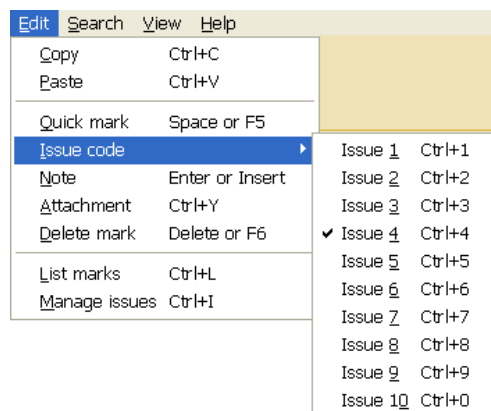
Edit Search View Help

Copy Ctrl+C
Paste Ctrl+V

Quick mark Space or F5
Issue code
Note Enter or Insert
Attachment Ctrl+Y
Delete mark Delete or F6

List marks Ctrl+L
Manage issues Ctrl+I

Issue 1 Ctrl+1
Issue 2 Ctrl+2
Issue 3 Ctrl+3
✔ Issue 4 Ctrl+4
Issue 5 Ctrl+5
Issue 6 Ctrl+6
Issue 7 Ctrl+7
Issue 8 Ctrl+8
Issue 9 Ctrl+9
Issue 10 Ctrl+0